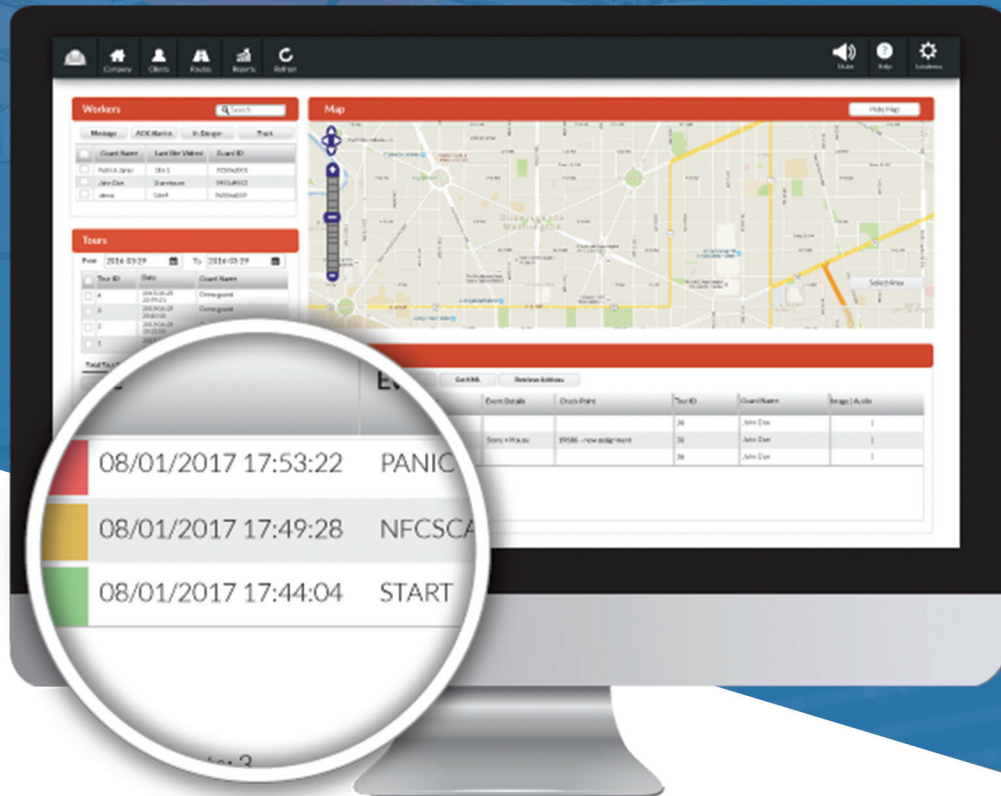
Company Clients Routes Reports Refresh

Mute Help Locations

Workers

Search

Message ACK Alarms In Danger Track

| | Guard Name | Last Site Visited | Guard ID |
|---|---|---|---|
| | Patrick Jones | Site 1 | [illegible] |
| | John Doe | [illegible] | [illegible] |
| | demo | Site 4 | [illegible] |

Map

Hide Map

Select Area

Tours

From 2016-03-29 To 2016-03-29

| | Tour ID | Date | Guard Name |
|---|---|---|---|
| | 4 | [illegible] | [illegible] |
| | 3 | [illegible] | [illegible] |
| | 2 | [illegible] | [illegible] |
| | 1 | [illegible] | |

Ev

Get KML Retrieve Address

| Event Details | Check Point | Tour ID | Guard Name | Image \| Audio |
|---|---|---|---|---|
| | | 36 | John Doe | |
| Store 4 House | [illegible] | 36 | John Doe | |
| | | 36 | John Doe | |

| | |
|---|---|
| 08/01/2017 17:53:22 | PANIC |
| 08/01/2017 17:49:28 | NFCSCA |
| 08/01/2017 17:44:04 | START |

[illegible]: 3